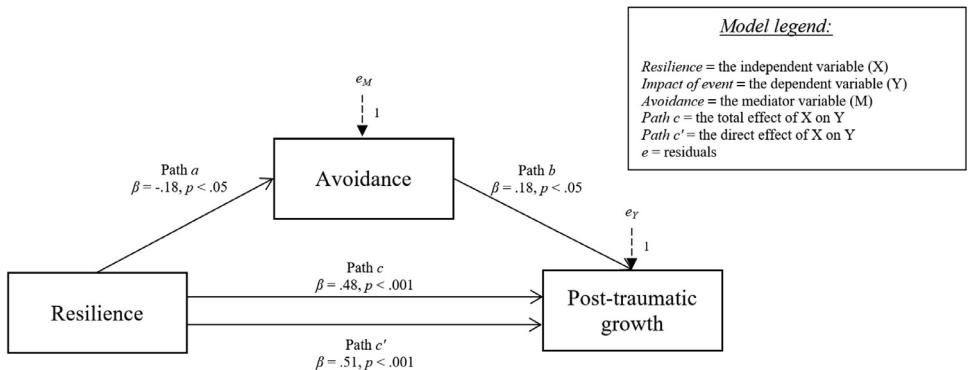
Model legend:

Resilience = the independent variable (X)
Impact of event = the dependent variable (Y)
Avoidance = the mediator variable (M)
Path c = the total effect of X on Y
Path c′ = the direct effect of X on Y
e = residuals

$e_M$

1

Path a
$\beta$ = -.18, p < .05

Avoidance

Path b
$\beta$ = .18, p < .05

$e_Y$

1

Path c
$\beta$ = .48, p < .001

Resilience

Post-traumatic growth

Path c′
$\beta$ = .51, p < .001